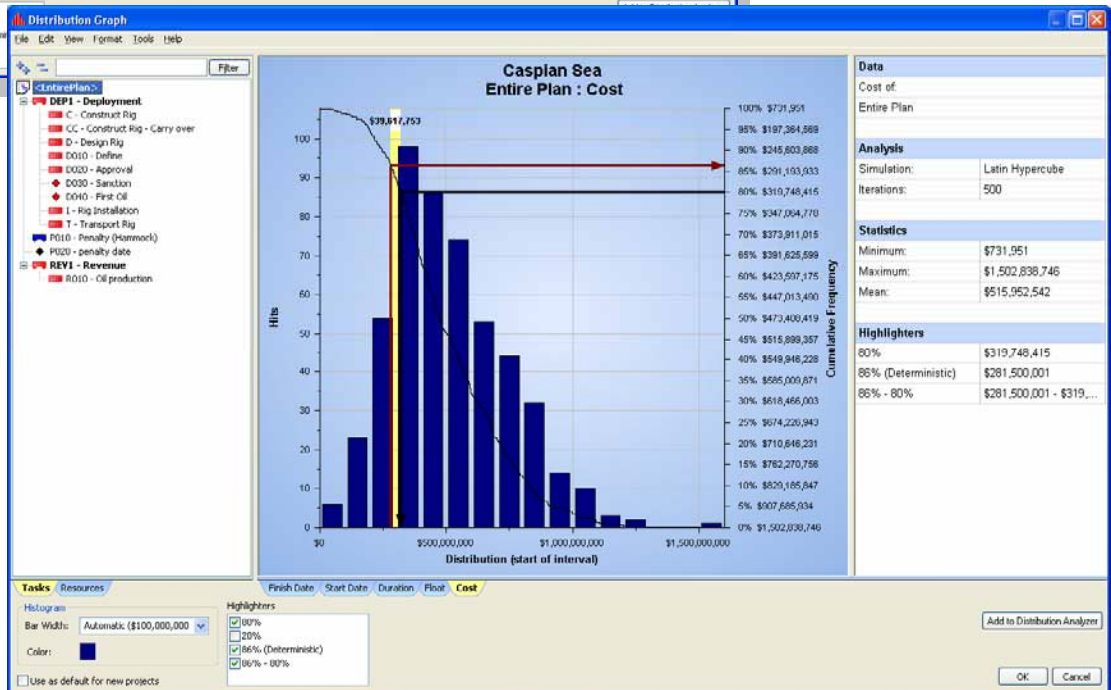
Distribution Graph

File Edit View Format Tools Help

Filter

<EntirePlan>
DEP1 - Deployment
C - Construct Rig
CC - Construct Rig - Carry over
D - Design Rig
D010 - Define
D020 - Approval
D030 - Sanction
D040 - First Oil
I - Rig Installation
T - Transport Rig
P010 - Penalty (Hammock)
P020 - penalty date
REV1 - Revenue
R010 - Oil production

Caspian Sea
Entire Plan : Cost

$39,617,753

Hits

100
90
80
70
60
50
40
30
20
10
0

$0 $500,000,000 $1,000,000,000 $1,500,000,000
Distribution (start of interval)

Cumulative Frequency

100% $731,951
95% $187,364,569
90% $245,803,868
85% $291,103,933
80% $319,748,415
75% $347,064,778
70% $373,911,015
65% $391,825,599
60% $423,597,175
55% $447,013,490
50% $473,408,419
45% $515,899,357
40% $549,846,228
35% $585,009,871
30% $618,466,003
25% $674,226,943
20% $710,846,231
15% $762,270,756
10% $829,185,847
5% $907,685,934
0% $1,502,838,746

Data
Cost of:
Entire Plan

Analysis
| Simulation: | Latin Hypercube |
|---|---|
| Iterations: | 500 |

Statistics
| Minimum: | $731,951 |
|---|---|
| Maximum: | $1,502,838,746 |
| Mean: | $515,952,542 |

Highlighters
| 80% | $319,748,415 |
|---|---|
| 86% (Deterministic) | $281,500,001 |
| 86% - 80% | $281,500,001 - $319,... |

Tasks Resources

Finish Date Start Date Duration Float Cost

Histogram
Bar Width: Automatic ($100,000,000
Color:

Use as default for new projects

Highlighters
80%
20%
86% (Deterministic)
86% - 80%

Add to Distribution Analyzer

OK Cancel